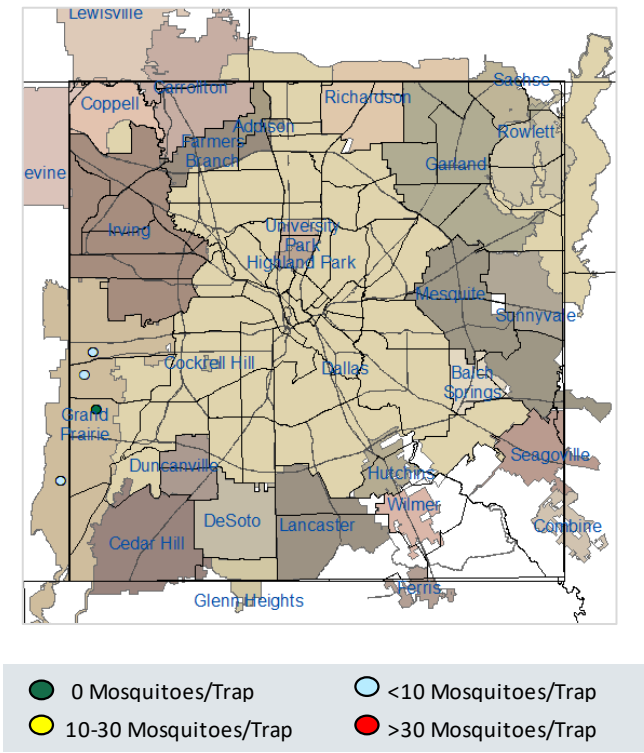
Lewisville
Sachse
Carrollton
Coppell
Richardson
Addison
Rowlett
Farmers Branch
Garland
evine
Irving
University Park
Highland Park
Mesquite
Sunnyvale
Cockrell Hill
Dallas
Balch Springs
Grand Prairie
Seagoville
Duncanville
Hutchins
Wilmer
DeSoto
Lancaster
Combine
Cedar Hill
Ferris
Glenn Heights

0 Mosquitoes/Trap
<10 Mosquitoes/Trap
10-30 Mosquitoes/Trap
>30 Mosquitoes/Trap